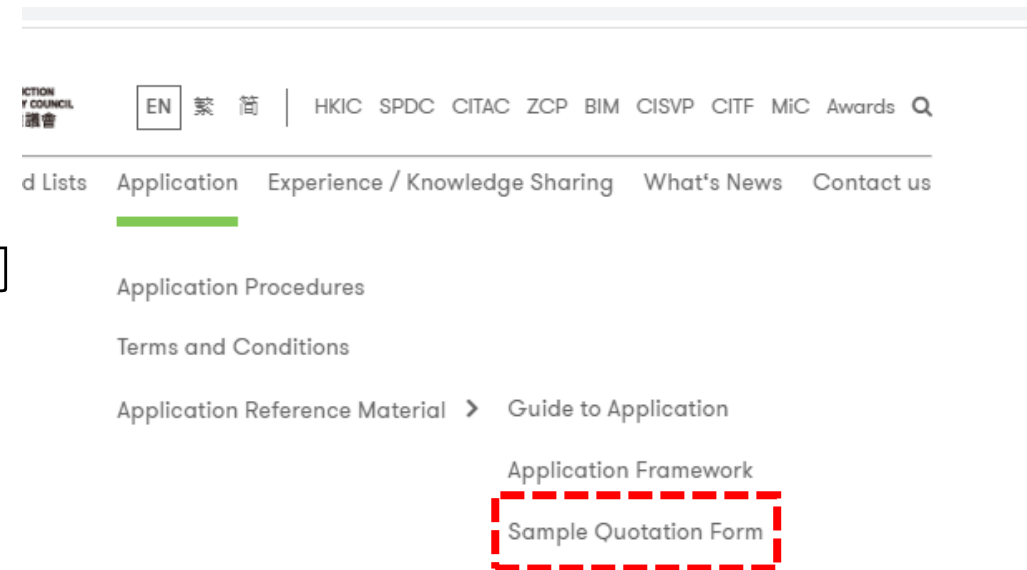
CTION
Y COUNCIL
議會

EN 繁 简 HKIC SPDC CITAC ZCP BIM CISVP CITF MiC Awards

d Lists Application Experience / Knowledge Sharing What's News Contact us

Application Procedures

Terms and Conditions

Application Reference Material

Guide to Application

Application Framework

Sample Quotation Form